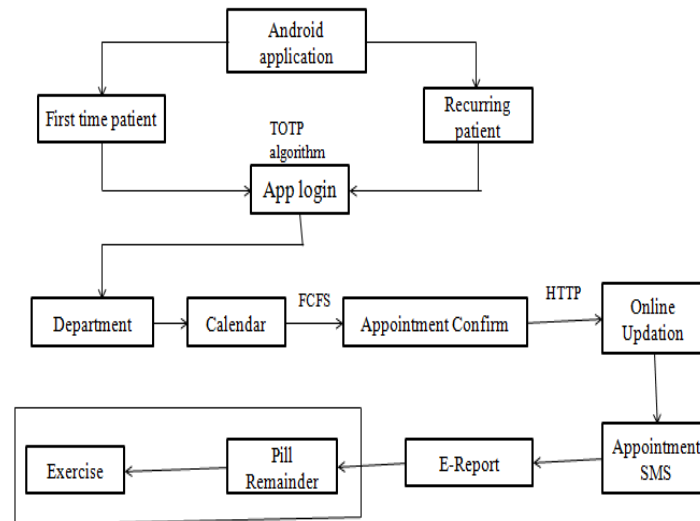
Android application

First time patient

Recurring patient

TOTP algorithm

App login

Department

Calendar

FCFS

Appointment Confirm

HTTP

Online Updation

Appointment SMS

E-Report

Pill Remainder

Exercise